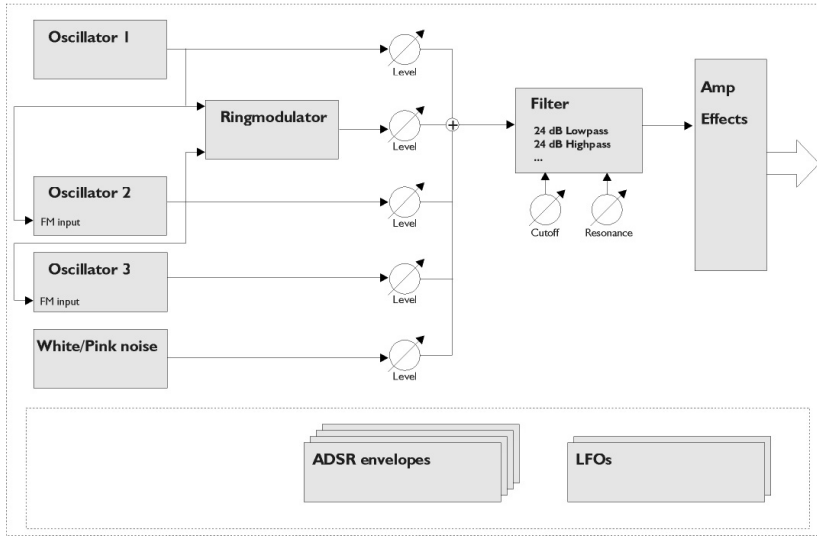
Oscillator 1

Level

Ringmodulator

Level

Filter

24 dB Lowpass
24 dB Highpass
...

Amp

Effects

Oscillator 2

FM input

Level

Cutoff

Resonance

Oscillator 3

FM input

Level

White/Pink noise

Level

ADSR envelopes

LFOs